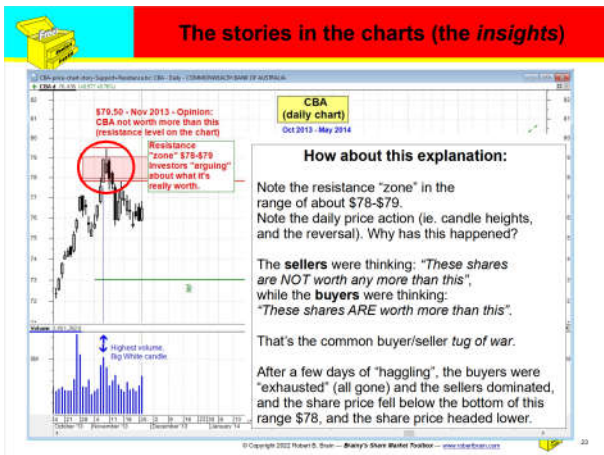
The stories in the charts (the *insights*)

CBA price chart story-Support+Resistance.cbc · CBA · Daily · COMMONWEALTH BANK OF AUSTRALIA

$79.50 - Nov 2013 - Opinion: CBA not worth more than this (resistance level on the chart)

Resistance "zone" $78-$79 investors "arguing" about what it's really worth.

CBA (daily chart)
Oct 2013 - May 2014

How about this explanation:

Note the resistance "zone" in the range of about $78-$79.
Note the daily price action (ie. candle heights, and the reversal). Why has this happened?

The **sellers** were thinking: *"These shares are NOT worth any more than this"*, while the **buyers** were thinking: *"These shares ARE worth more than this"*.

That's the common buyer/seller *tug of war*.

After a few days of "haggling", the buyers were "exhausted" (all gone) and the sellers dominated, and the share price fell below the bottom of this range $78, and the share price headed lower.

Highest volume, Big White candle

Volume

October 13 November 13 December 13 January 14

© Copyright 2022 Robert B. Brain — Brainy's Share Market Toolbox — www.robertbrain.com

23